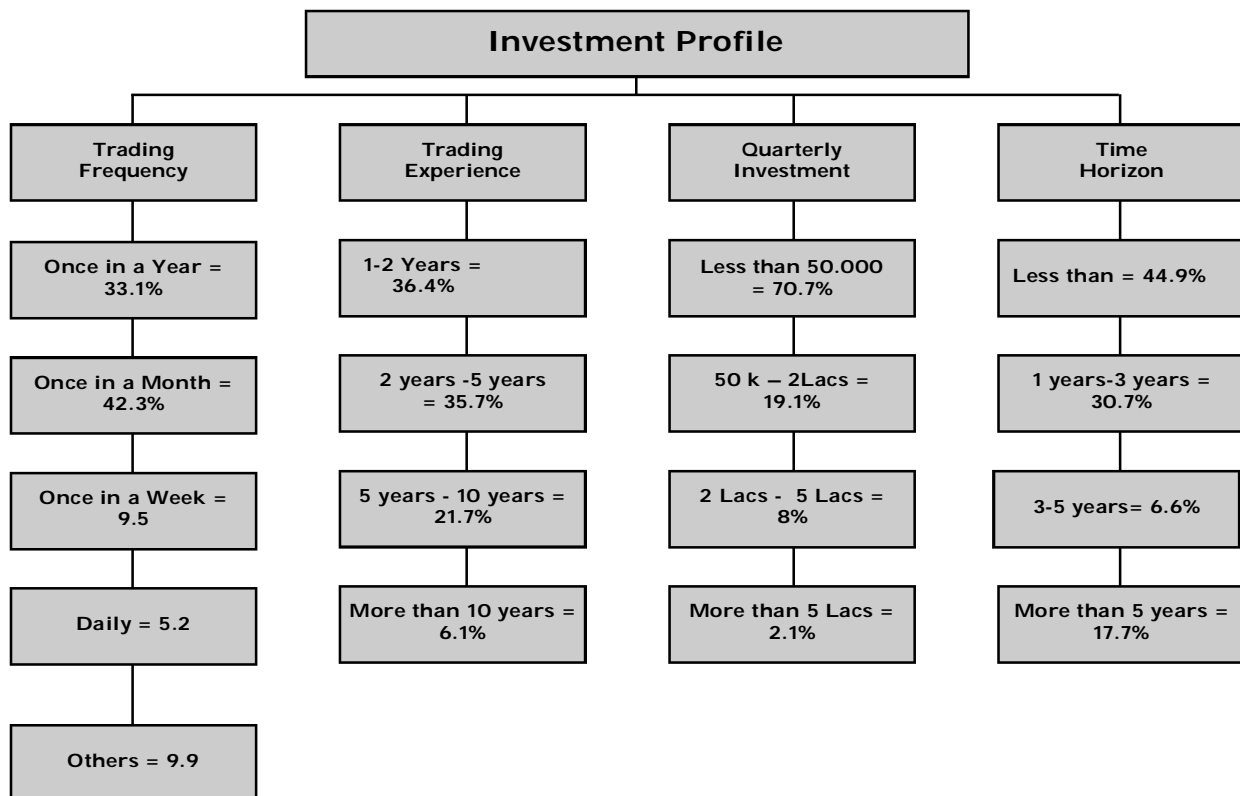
Investment Profile

Trading Frequency

Once in a Year = 33.1%

Once in a Month = 42.3%

Once in a Week = 9.5

Daily = 5.2

Others = 9.9

Trading Experience

1-2 Years = 36.4%

2 years -5 years = 35.7%

5 years - 10 years = 21.7%

More than 10 years = 6.1%

Quarterly Investment

Less than 50.000 = 70.7%

50 k – 2Lacs = 19.1%

2 Lacs - 5 Lacs = 8%

More than 5 Lacs = 2.1%

Time Horizon

Less than = 44.9%

1 years-3 years = 30.7%

3-5 years= 6.6%

More than 5 years = 17.7%